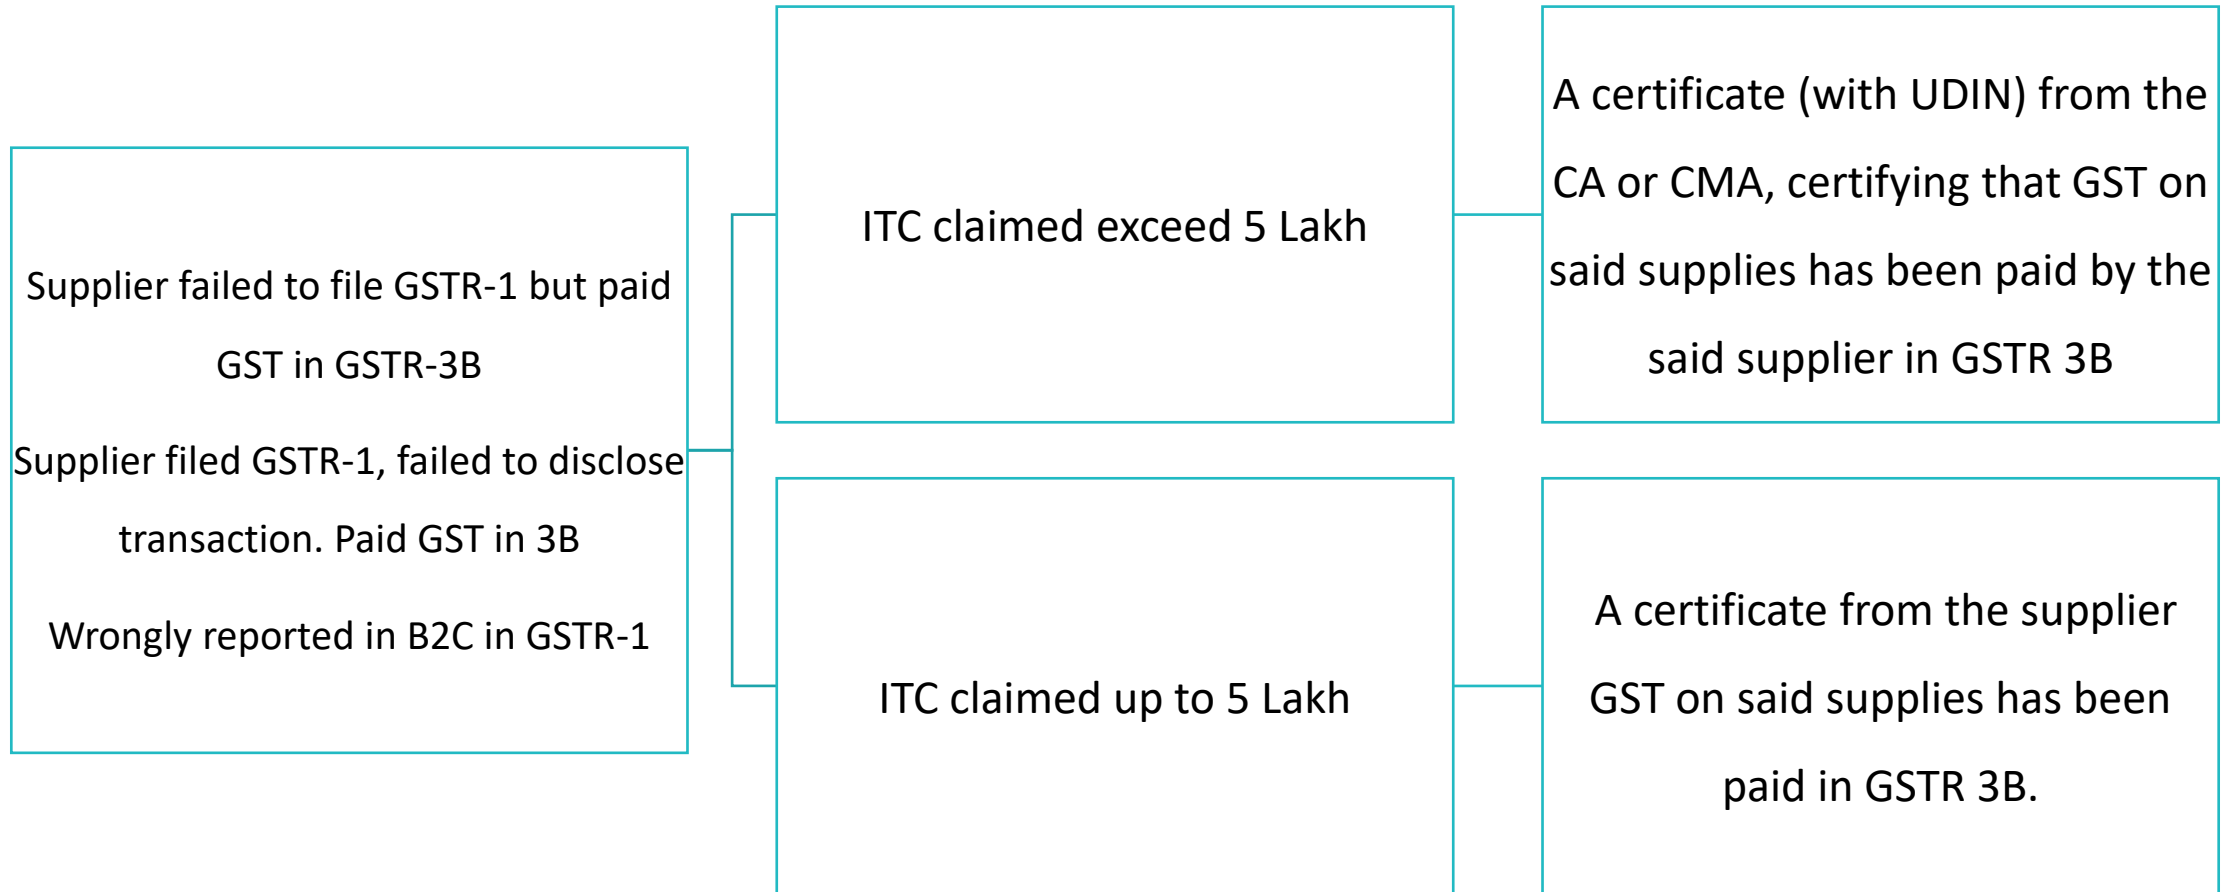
Supplier failed to file GSTR-1 but paid GST in GSTR-3B

Supplier filed GSTR-1, failed to disclose transaction. Paid GST in 3B

Wrongly reported in B2C in GSTR-1

ITC claimed exceed 5 Lakh

A certificate (with UDIN) from the CA or CMA, certifying that GST on said supplies has been paid by the said supplier in GSTR 3B

ITC claimed up to 5 Lakh

A certificate from the supplier GST on said supplies has been paid in GSTR 3B.